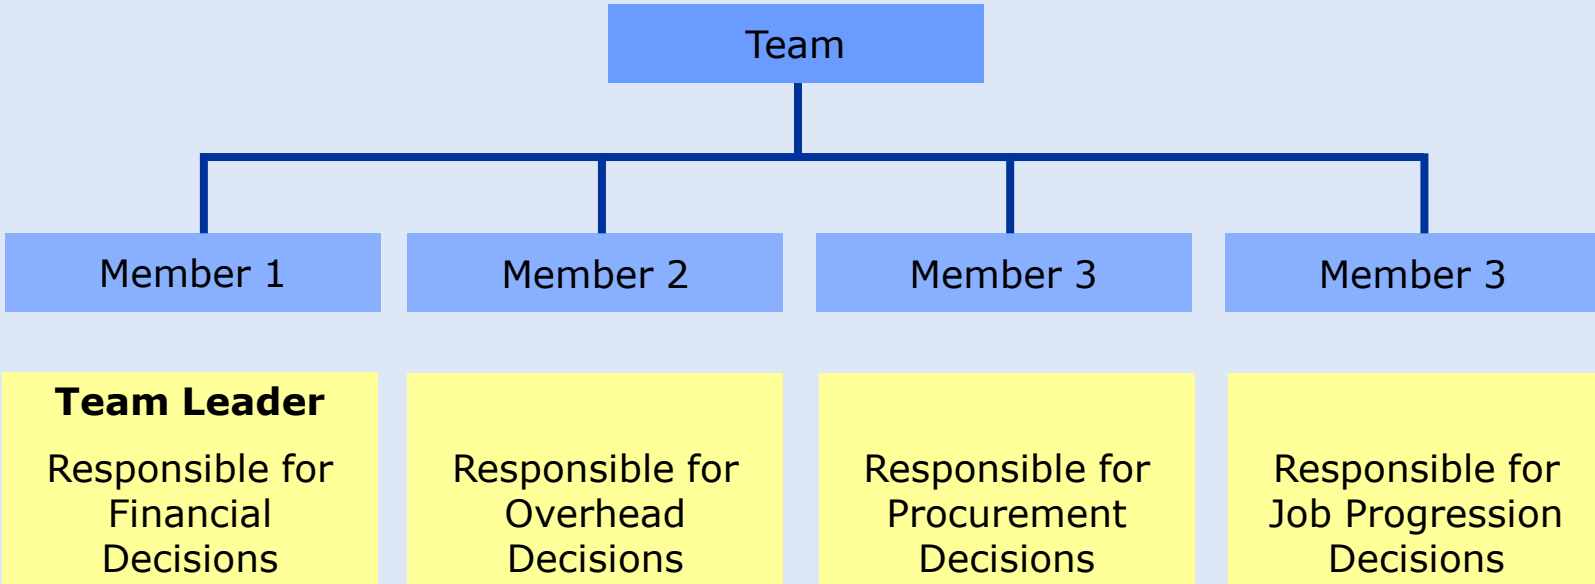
Team

Member 1

Member 2

Member 3

Member 3

**Team Leader**

Responsible for Financial Decisions

Responsible for Overhead Decisions

Responsible for Procurement Decisions

Responsible for Job Progression Decisions